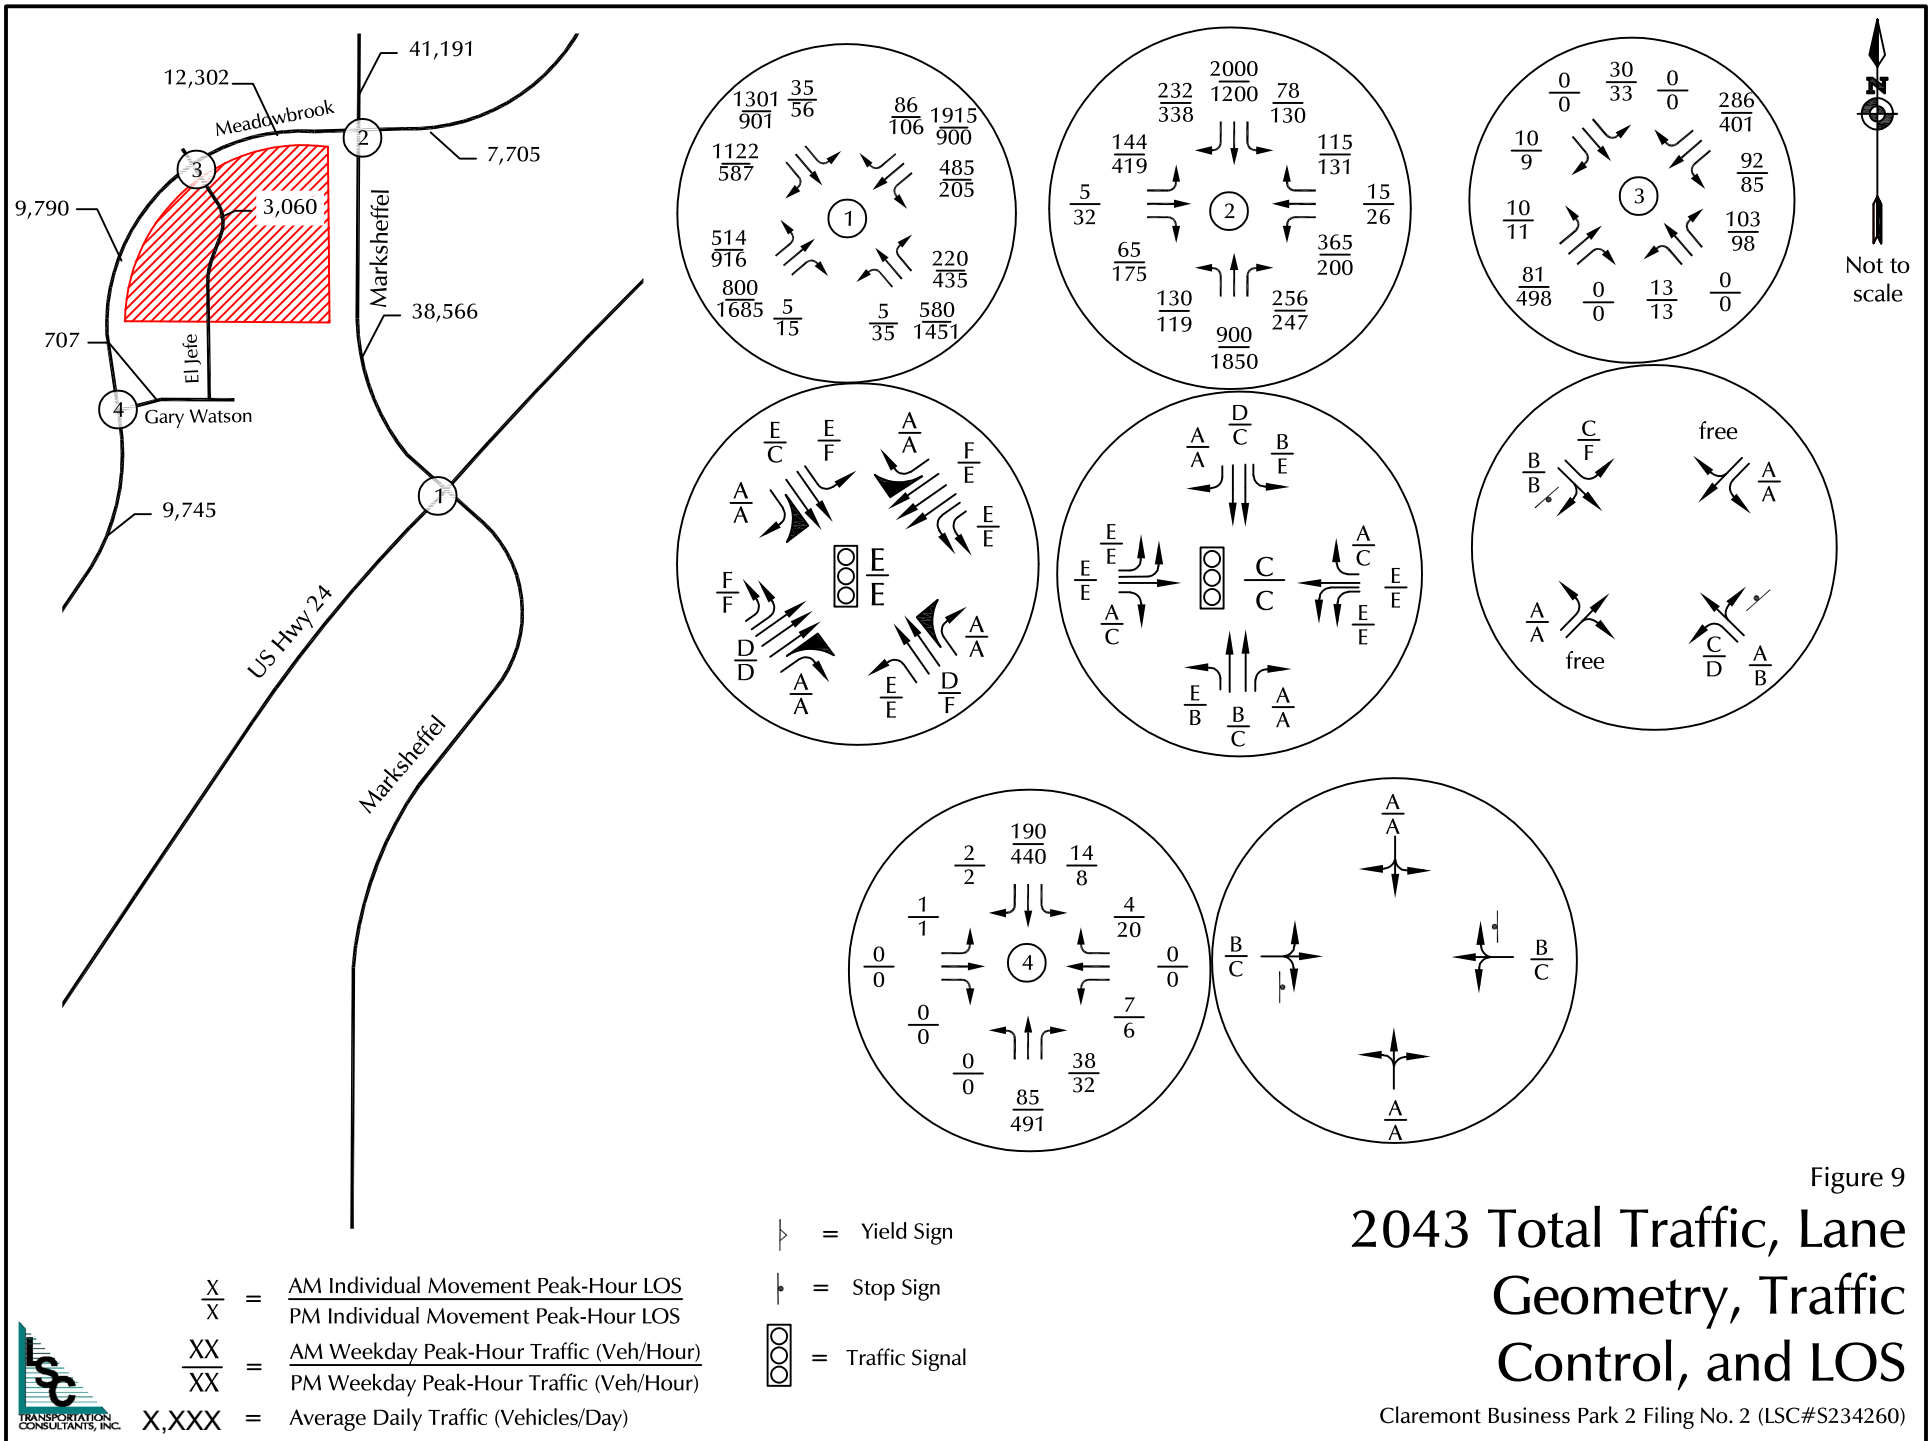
12,302
41,191
Meadowbrook
2
7,705
3
9,790
3,060
Marksheffel
38,566
707
El Jefe
4
Gary Watson
9,745
1
US Hwy 24
Marksheffel

$\frac{1301}{901}$ $\frac{35}{56}$ $\frac{86}{106}$ $\frac{1915}{900}$
$\frac{1122}{587}$ $\frac{485}{205}$
1
$\frac{514}{916}$ $\frac{220}{435}$
$\frac{800}{1685}$ $\frac{5}{15}$ $\frac{5}{35}$ $\frac{580}{1451}$

$\frac{232}{338}$ $\frac{2000}{1200}$ $\frac{78}{130}$
$\frac{144}{419}$ $\frac{115}{131}$
$\frac{5}{32}$ 2 $\frac{15}{26}$
$\frac{65}{175}$ $\frac{365}{200}$
$\frac{130}{119}$ $\frac{256}{247}$
$\frac{900}{1850}$

$\frac{0}{0}$ $\frac{30}{33}$ $\frac{0}{0}$ $\frac{286}{401}$
$\frac{10}{9}$ $\frac{92}{85}$
3
$\frac{10}{11}$ $\frac{103}{98}$
$\frac{81}{498}$ $\frac{0}{0}$ $\frac{13}{13}$ $\frac{0}{0}$

N
Not to scale

$\frac{E}{C}$ $\frac{E}{F}$ $\frac{A}{A}$ $\frac{F}{E}$
$\frac{A}{A}$ $\frac{E}{E}$
$\frac{E}{E}$
$\frac{F}{F}$ $\frac{A}{A}$
$\frac{D}{D}$
$\frac{A}{A}$ $\frac{E}{E}$ $\frac{D}{F}$

$\frac{D}{C}$
$\frac{A}{A}$ $\frac{B}{E}$
$\frac{E}{E}$ $\frac{A}{C}$
$\frac{E}{E}$ $\frac{C}{C}$ $\frac{E}{E}$
$\frac{A}{C}$ $\frac{E}{E}$
$\frac{E}{B}$ $\frac{B}{C}$ $\frac{A}{A}$

$\frac{C}{F}$ free
$\frac{B}{B}$ $\frac{A}{A}$
$\frac{A}{A}$
free $\frac{C}{D}$ $\frac{A}{B}$

$\frac{2}{2}$ $\frac{190}{440}$ $\frac{14}{8}$
$\frac{1}{1}$ $\frac{4}{20}$
$\frac{0}{0}$ 4 $\frac{0}{0}$
$\frac{0}{0}$ $\frac{7}{6}$
$\frac{0}{0}$ $\frac{38}{32}$
$\frac{85}{491}$

$\frac{A}{A}$
$\frac{B}{C}$ $\frac{B}{C}$
$\frac{A}{A}$

= Yield Sign
= Stop Sign
= Traffic Signal

$\frac{X}{X}$ = AM Individual Movement Peak-Hour LOS / PM Individual Movement Peak-Hour LOS
$\frac{XX}{XX}$ = AM Weekday Peak-Hour Traffic (Veh/Hour) / PM Weekday Peak-Hour Traffic (Veh/Hour)
X,XXX = Average Daily Traffic (Vehicles/Day)

LSC TRANSPORTATION CONSULTANTS, INC.

Figure 9
2043 Total Traffic, Lane Geometry, Traffic Control, and LOS
Claremont Business Park 2 Filing No. 2 (LSC#S234260)